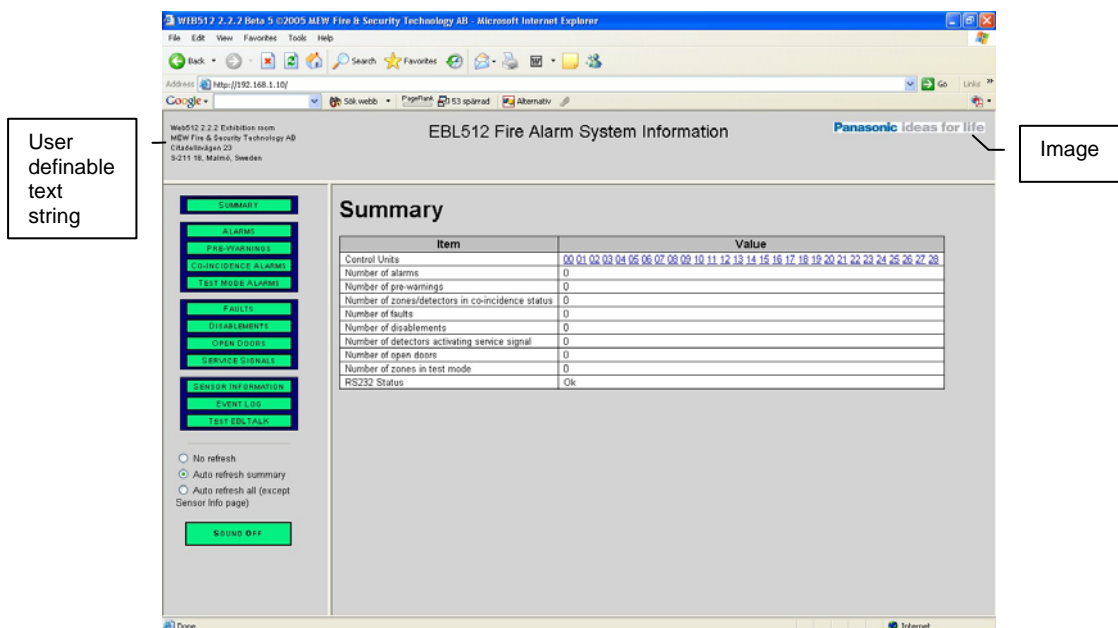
WEB512 2.2.2 Beta 5 ©2005 MEW Fire & Security Technology AB - Microsoft Internet Explorer

File Edit View Favorites Tools Help

Back Search Favorites

Address http://192.168.1.10/ Go Links

Google Sök webb PageRank 153 spärrad Alternativ

User definable text string

Web512 2.2.2 Exhibition room
MEW Fire & Security Technology AB
Citadellsvägen 23
S-211 18, Malmö, Sweden

EBL512 Fire Alarm System Information

Panasonic ideas for life

Image

SUMMARY

ALARMS
PRE-WARNINGS
CO-INCIDENCE ALARMS
TEST MODE ALARMS

FAULTS
DISABLEMENTS
OPEN DOORS
SERVICE SIGNALS

SENSOR INFORMATION
EVENT LOG
TEST EDLTALK

No refresh
Auto refresh summary
Auto refresh all (except Sensor Info page)

SOUND OFF

Summary

| Item | Value |
|---|---|
| Control Units | 00 01 02 03 04 05 06 07 08 09 10 11 12 13 14 15 16 17 18 19 20 21 22 23 24 25 26 27 28 |
| Number of alarms | 0 |
| Number of pre-warnings | 0 |
| Number of zones/detectors in co-incidence status | 0 |
| Number of faults | 0 |
| Number of disablements | 0 |
| Number of detectors activating service signal | 0 |
| Number of open doors | 0 |
| Number of zones in test mode | 0 |
| RS232 Status | Ok |

Done

Internet